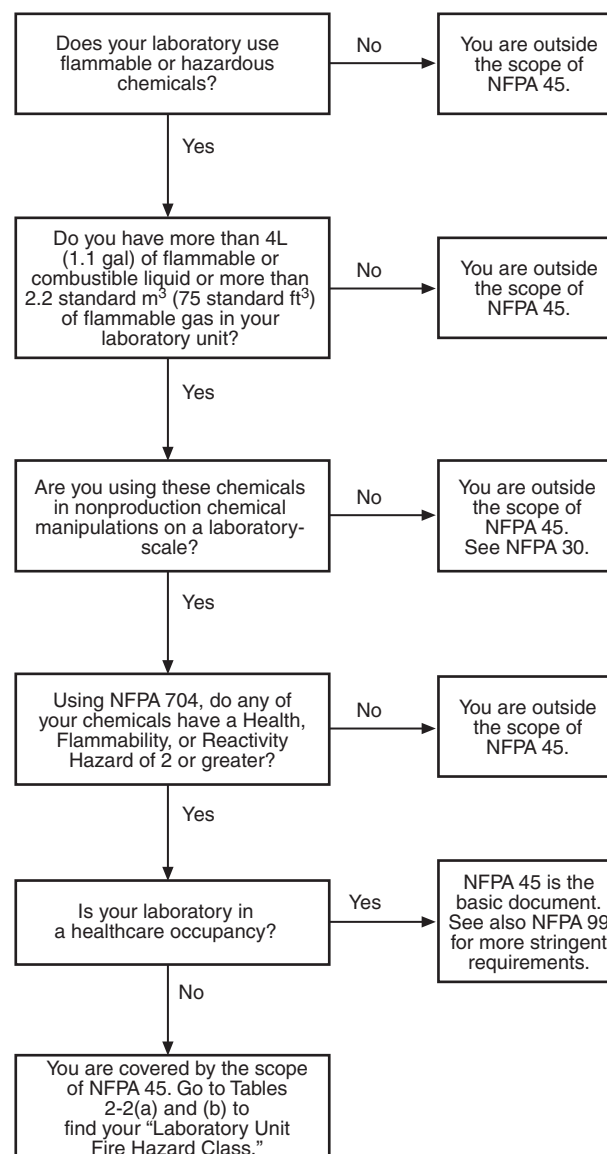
Does your laboratory use flammable or hazardous chemicals?

No

You are outside the scope of NFPA 45.

Yes

Do you have more than 4L (1.1 gal) of flammable or combustible liquid or more than 2.2 standard m$^3$ (75 standard ft$^3$) of flammable gas in your laboratory unit?

No

You are outside the scope of NFPA 45.

Yes

Are you using these chemicals in nonproduction chemical manipulations on a laboratory-scale?

No

You are outside the scope of NFPA 45. See NFPA 30.

Yes

Using NFPA 704, do any of your chemicals have a Health, Flammability, or Reactivity Hazard of 2 or greater?

No

You are outside the scope of NFPA 45.

Yes

Is your laboratory in a healthcare occupancy?

Yes

NFPA 45 is the basic document. See also NFPA 99 for more stringent requirements.

No

You are covered by the scope of NFPA 45. Go to Tables 2-2(a) and (b) to find your "Laboratory Unit Fire Hazard Class."